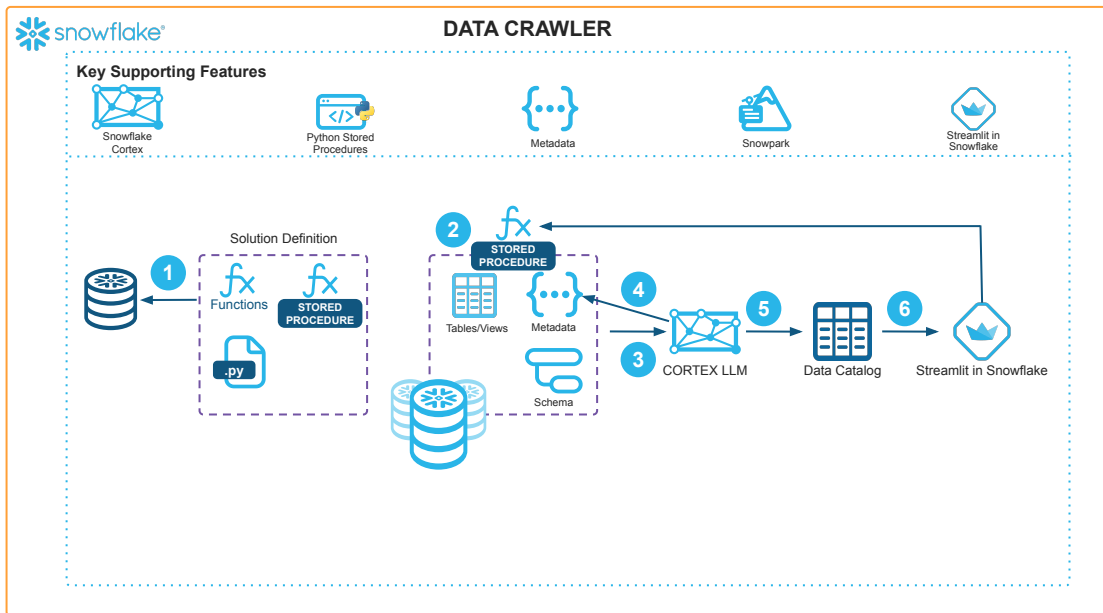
snowflake®

DATA CRAWLER

Key Supporting Features

Snowflake Cortex

Python Stored Procedures

Metadata

Snowpark

Streamlit in Snowflake

Solution Definition

1

$fx$ Functions

$fx$ STORED PROCEDURE

.py

2

$fx$ STORED PROCEDURE

Tables/Views

Metadata

Schema

4

3

CORTEX LLM

5

Data Catalog

6

Streamlit in Snowflake